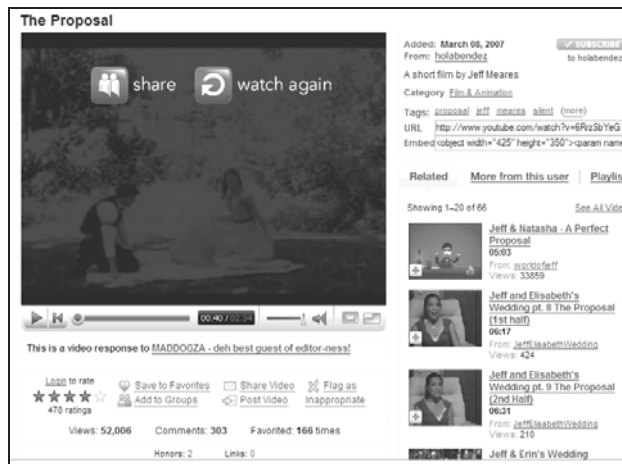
The Proposal

share watch again

00:40 / 02:34

This is a video response to MADDOGZA - deh best guest of editor-ness!

Login to rate
478 ratings

Save to Favorites
Add to Groups
Share Video
Post Video
Flag as Inappropriate

Views: 52,006 Comments: 303 Favorited: 166 times

Honors: 2 Links: 0

Added: March 08, 2007
From: holabendez
SUBSCRIBE
to holabendez
A short film by Jeff Meares
Category Film & Animation
Tags: proposal jeff meares silent (more)
URL http://www.youtube.com/watch?v=6RzSbYeG
Embed <object width="425" height="350"><param nam

Related More from this user Playlis

Showing 1-20 of 66 See All Vid

Jeff & Natasha - A Perfect Proposal
05:03
From: worldofjeff
Views: 33859

Jeff and Elisabeth's Wedding pt. 8 The Proposal (1st half)
06:17
From: JeffElisabethWedding
Views: 424

Jeff and Elisabeth's Wedding pt. 9 The Proposal (2nd Half)
06:31
From: JeffElisabethWedding
Views: 210

Jeff & Erin's Wedding